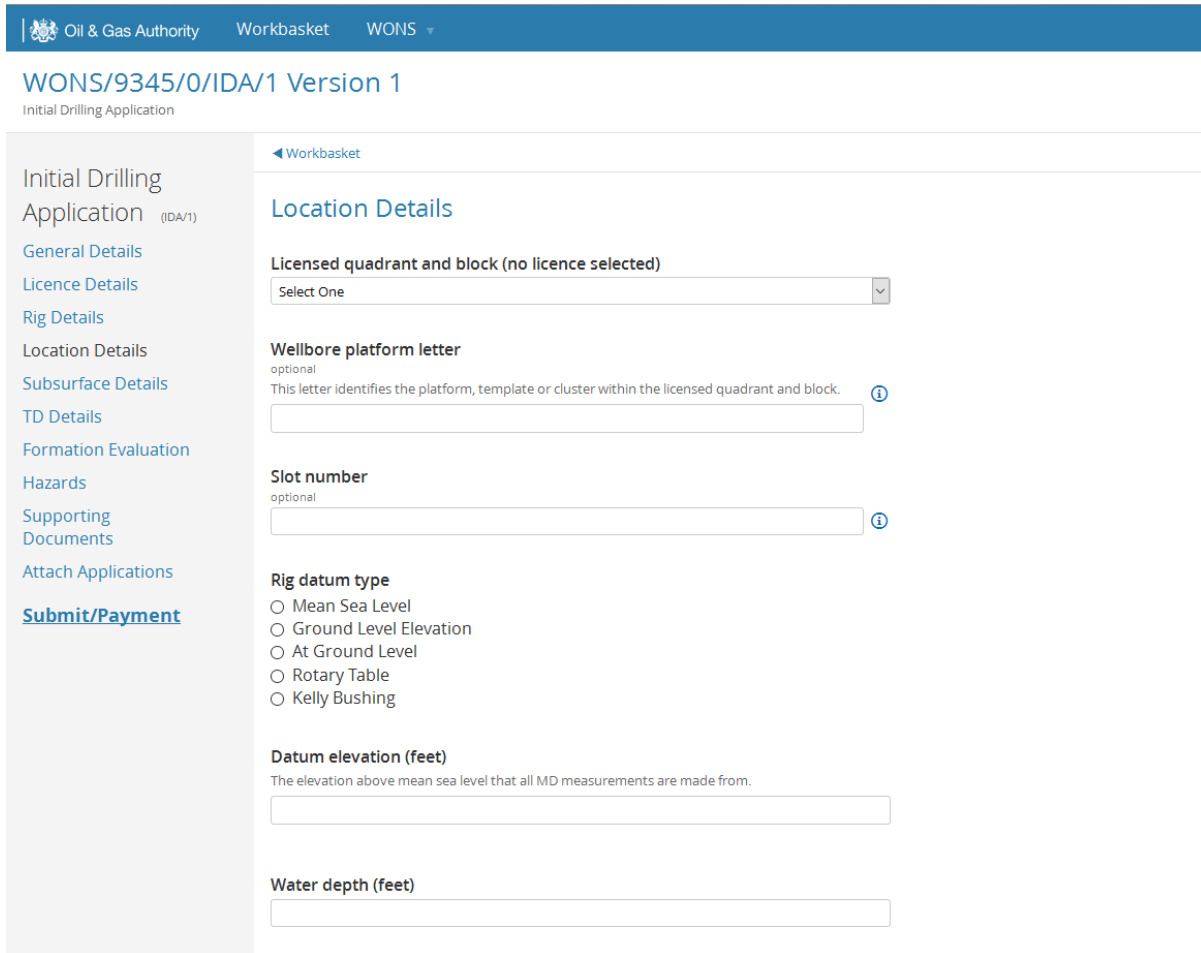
Oil & Gas Authority Workbasket WONS

WONS/9345/0/IDA/1 Version 1
Initial Drilling Application

Initial Drilling Application (IDA/1)
General Details
Licence Details
Rig Details
Location Details
Subsurface Details
TD Details
Formation Evaluation
Hazards
Supporting Documents
Attach Applications
Submit/Payment

◀ Workbasket

Location Details

Licensed quadrant and block (no licence selected)
Select One

Wellbore platform letter
optional
This letter identifies the platform, template or cluster within the licensed quadrant and block.

Slot number
optional

Rig datum type
Mean Sea Level
Ground Level Elevation
At Ground Level
Rotary Table
Kelly Bushing

Datum elevation (feet)
The elevation above mean sea level that all MD measurements are made from.

Water depth (feet)